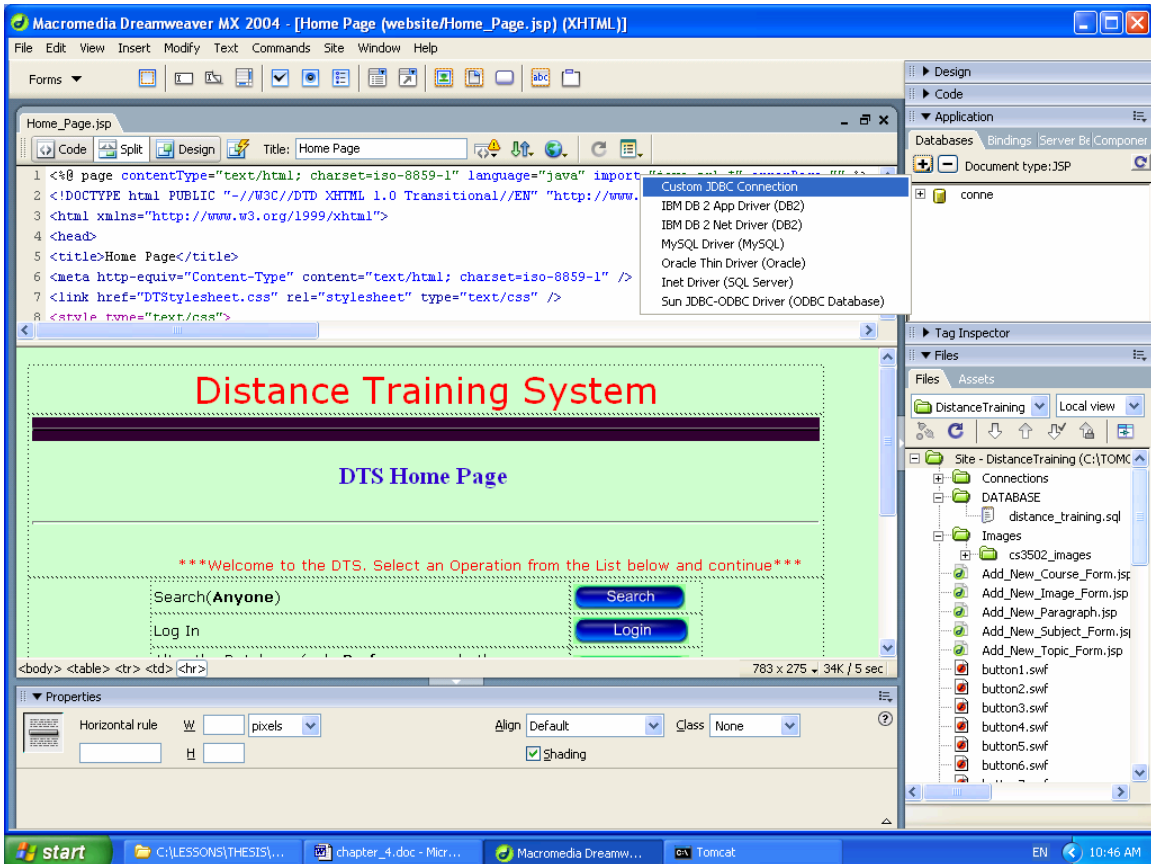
Macromedia Dreamweaver MX 2004 - [Home Page (website/Home_Page.jsp) (XHTML)]

File Edit View Insert Modify Text Commands Site Window Help

Forms

Home_Page.jsp

Code Split Design Title: Home Page

1 <%@ page contentType="text/html; charset=iso-8859-1" language="java" import
2 <!DOCTYPE html PUBLIC "-//W3C//DTD XHTML 1.0 Transitional//EN" "http://www.
3 <html xmlns="http://www.w3.org/1999/xhtml">
4 <head>
5 <title>Home Page</title>
6 <meta http-equiv="Content-Type" content="text/html; charset=iso-8859-1" />
7 <link href="DTStylesheet.css" rel="stylesheet" type="text/css" />
8 <style type="text/css">

Custom JDBC Connection
IBM DB 2 App Driver (DB2)
IBM DB 2 Net Driver (DB2)
MySQL Driver (MySQL)
Oracle Thin Driver (Oracle)
Inet Driver (SQL Server)
Sun JDBC-ODBC Driver (ODBC Database)

Distance Training System

DTS Home Page

***Welcome to the DTS. Select an Operation from the List below and continue***

Search(**Anyone**) Search

Log In Login

<body> <table> <tr> <td> <hr>

783 x 275 34K / 5 sec

Properties

Horizontal rule W pixels Align Default Class None

H Shading

Design
Code
Application
Databases Bindings Server Be Componer
Document type:JSP
conne

Tag Inspector
Files
Files Assets
DistanceTraining Local view

Site - DistanceTraining (C:\TOMC
Connections
DATABASE
distance_training.sql
Images
cs3502_images
Add_New_Course_Form.jsp
Add_New_Image_Form.jsp
Add_New_Paragraph.jsp
Add_New_Subject_Form.js
Add_New_Topic_Form.jsp
button1.swf
button2.swf
button3.swf
button4.swf
button5.swf
button6.swf

start C:\LESSONS\THESIS\... chapter_4.doc - Micr... Macromedia Dreamw... Tomcat EN 10:46 AM